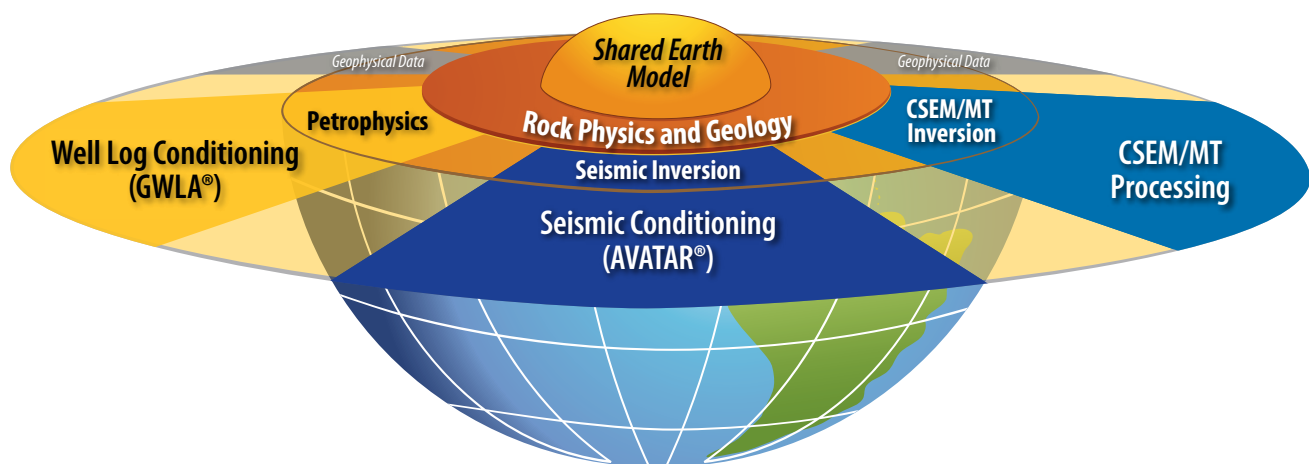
Shared Earth Model

Geophysical Data

Geophysical Data

Petrophysics

Rock Physics and Geology

CSEM/MT Inversion

Well Log Conditioning (GWLA®)

Seismic Inversion

CSEM/MT Processing

Seismic Conditioning (AVATAR®)